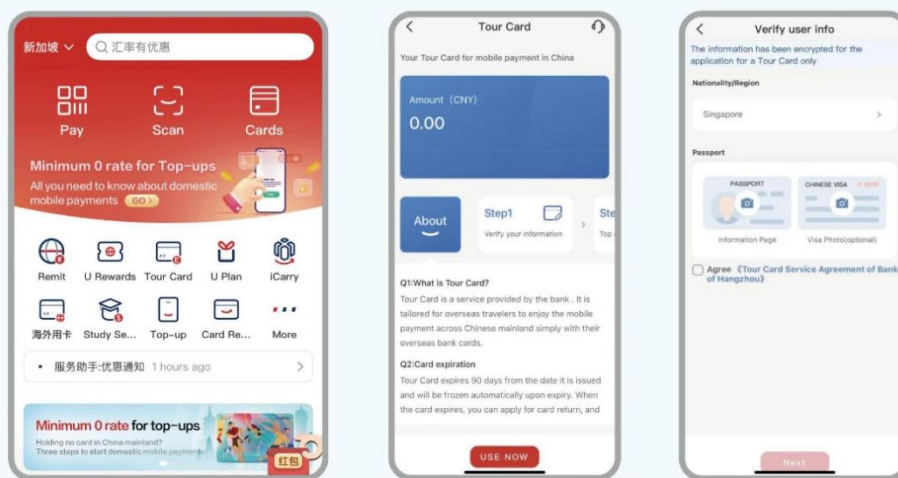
新加坡 ∨ 汇率有优惠

Pay Scan Cards

Minimum 0 rate for Top-ups
All you need to know about domestic mobile payments GO >

Remit U Rewards Tour Card U Plan iCarry
海外用卡 Study Se... Top-up Card Re... More

• 服务助手:优惠通知 1 hours ago

Minimum 0 rate for top-ups
Holding no card in China mainland?
Three steps to start domestic mobile payments

红包

<
Tour Card

Your Tour Card for mobile payment in China

Amount（CNY）
0.00

About

Step1
Verify your information

Ste
Top

Q1:What is Tour Card?
Tour Card is a service provided by the bank . It is tailored for overseas travelers to enjoy the mobile payment across Chinese mainland simply with their overseas bank cards.

Q2:Card expiration
Tour Card expires 90 days from the date it is issued and will be frozen automatically upon expiry. When the card expires, you can apply for card return, and

USE NOW

<
Verify user info

The information has been encrypted for the application for a Tour Card only

Nationality/Region

Singapore >

Passport

PASSPORT
CHINESE VISA

Information Page
Visa Photo(optional)

Agree 《Tour Card Service Agreement of Bank of Hangzhou》

Next